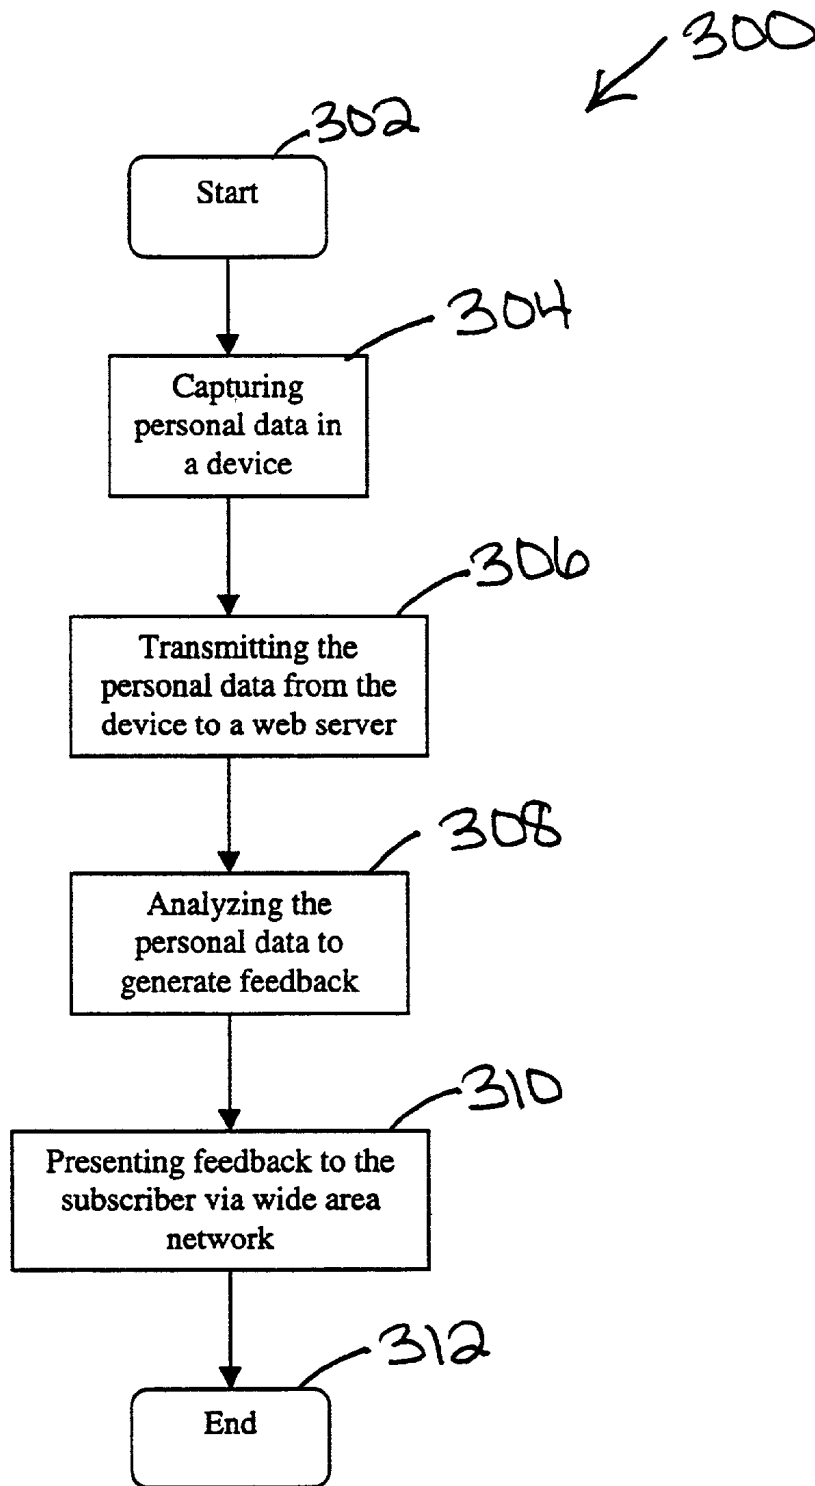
300

302

Start

304

Capturing personal data in a device

306

Transmitting the personal data from the device to a web server

308

Analyzing the personal data to generate feedback

310

Presenting feedback to the subscriber via wide area network

312

End